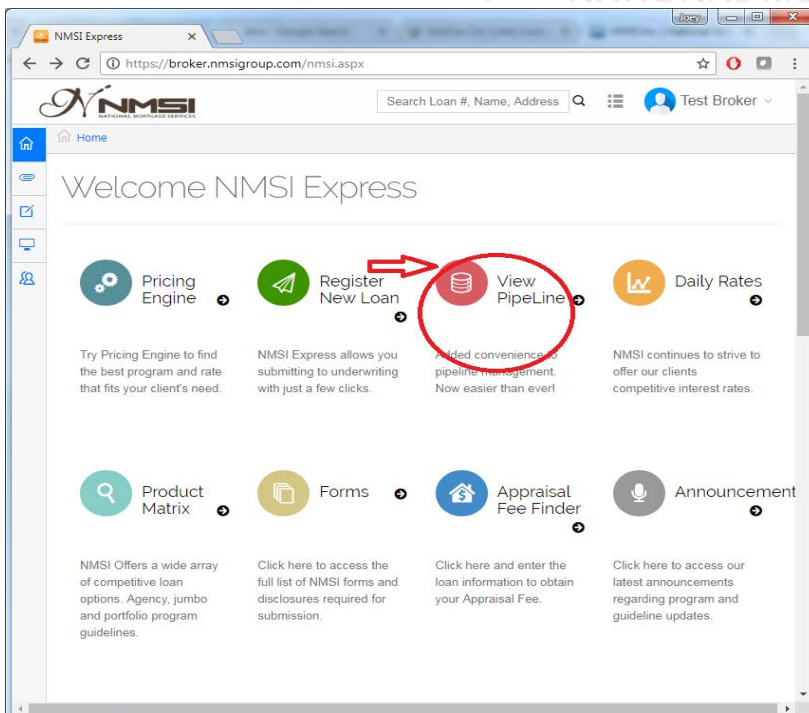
NMSI Express ×

https://broker.nmsigroup.com/nmsi.aspx

NMSI
NATIONAL MORTGAGE SERVICES

Search Loan #, Name, Address

Test Broker

Home

Welcome NMSI Express

Pricing Engine

Try Pricing Engine to find the best program and rate that fits your client's need.

Register New Loan

NMSI Express allows you submitting to underwriting with just a few clicks.

View PipeLine

Added convenience to pipeline management. Now easier than ever!

Daily Rates

NMSI continues to strive to offer our clients competitive interest rates.

Product Matrix

NMSI Offers a wide array of competitive loan options. Agency, jumbo and portfolio program guidelines.

Forms

Click here to access the full list of NMSI forms and disclosures required for submission.

Appraisal Fee Finder

Click here and enter the loan information to obtain your Appraisal Fee.

Announcement

Click here to access our latest announcements regarding program and guideline updates.